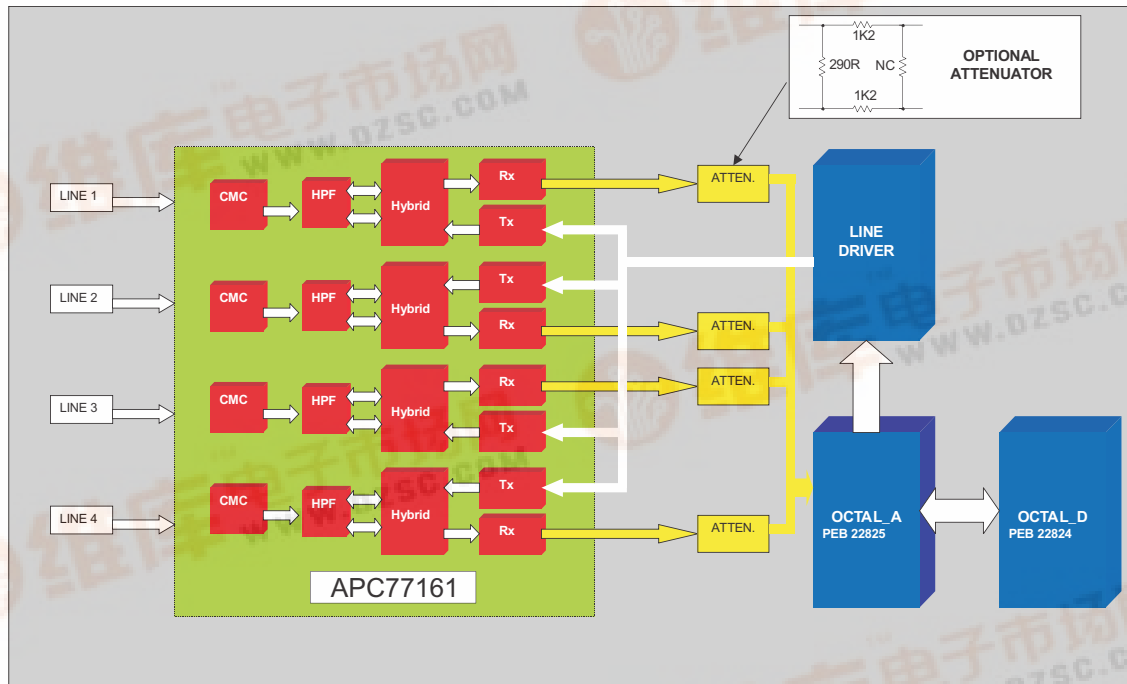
1K2

290R

NC

1K2

OPTIONAL ATTENUATOR

LINE 1

CMC

HPF

Hybrid

Rx

Tx

ATTEN.

LINE DRIVER

LINE 2

CMC

HPF

Hybrid

Tx

Rx

ATTEN.

LINE 3

CMC

HPF

Hybrid

Rx

Tx

ATTEN.

LINE 4

CMC

HPF

Hybrid

Tx

Rx

ATTEN.

OCTAL_A
PEB 22825

OCTAL_D
PEB 22824

APC77161

维库电子市场网
www.dzsc.com